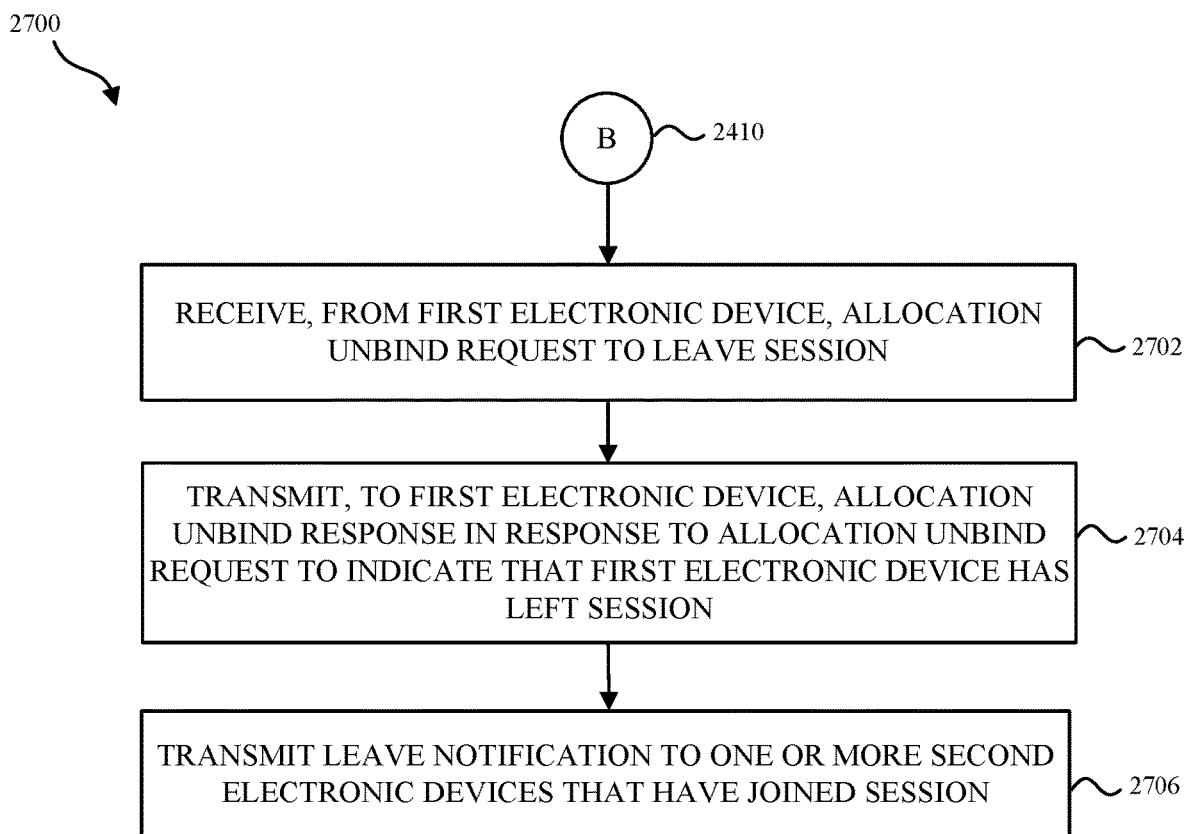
2700

B

2410

RECEIVE, FROM FIRST ELECTRONIC DEVICE, ALLOCATION UNBIND REQUEST TO LEAVE SESSION

2702

TRANSMIT, TO FIRST ELECTRONIC DEVICE, ALLOCATION UNBIND RESPONSE IN RESPONSE TO ALLOCATION UNBIND REQUEST TO INDICATE THAT FIRST ELECTRONIC DEVICE HAS LEFT SESSION

2704

TRANSMIT LEAVE NOTIFICATION TO ONE OR MORE SECOND ELECTRONIC DEVICES THAT HAVE JOINED SESSION

2706